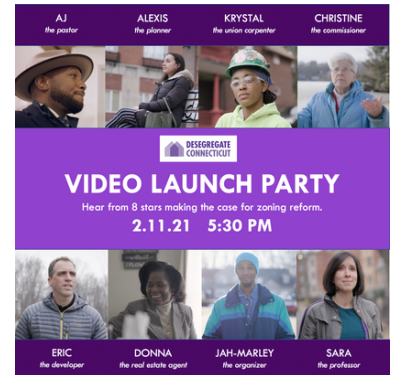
AJ
the pastor

ALEXIS
the planner

KRYSTAL
the union carpenter

CHRISTINE
the commissioner

DESEGREGATE CONNECTICUT

VIDEO LAUNCH PARTY

Hear from 8 stars making the case for zoning reform.

2.11.21 5:30 PM

ERIC
the developer

DONNA
the real estate agent

JAH-MARLEY
the organizer

SARA
the professor